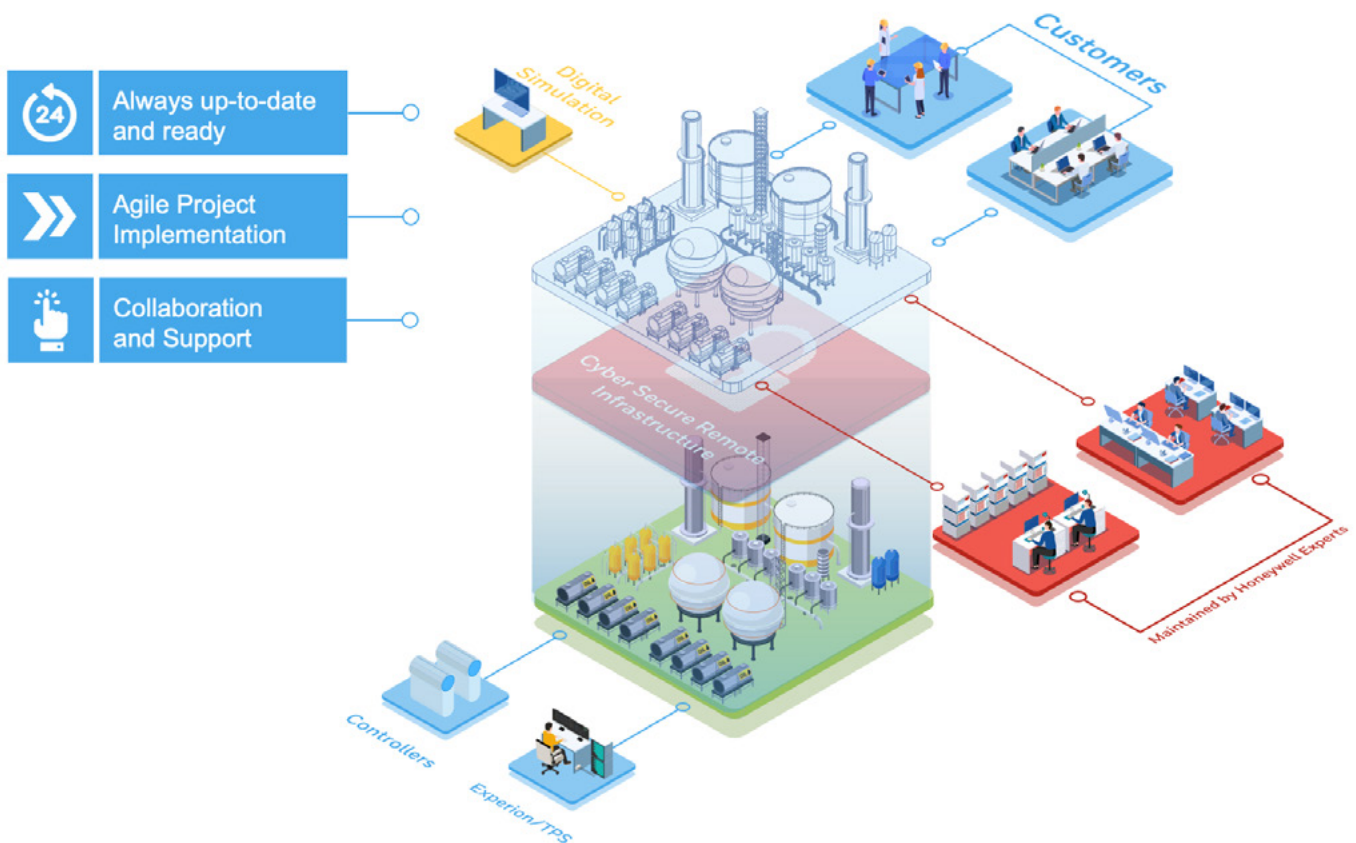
24

Always up-to-date and ready

Agile Project Implementation

Collaboration and Support

Digital Simulation

Customers

Cyber Secure Remote Infrastructure

Maintained by Honeywell Experts

Controllers

Experion/TPS